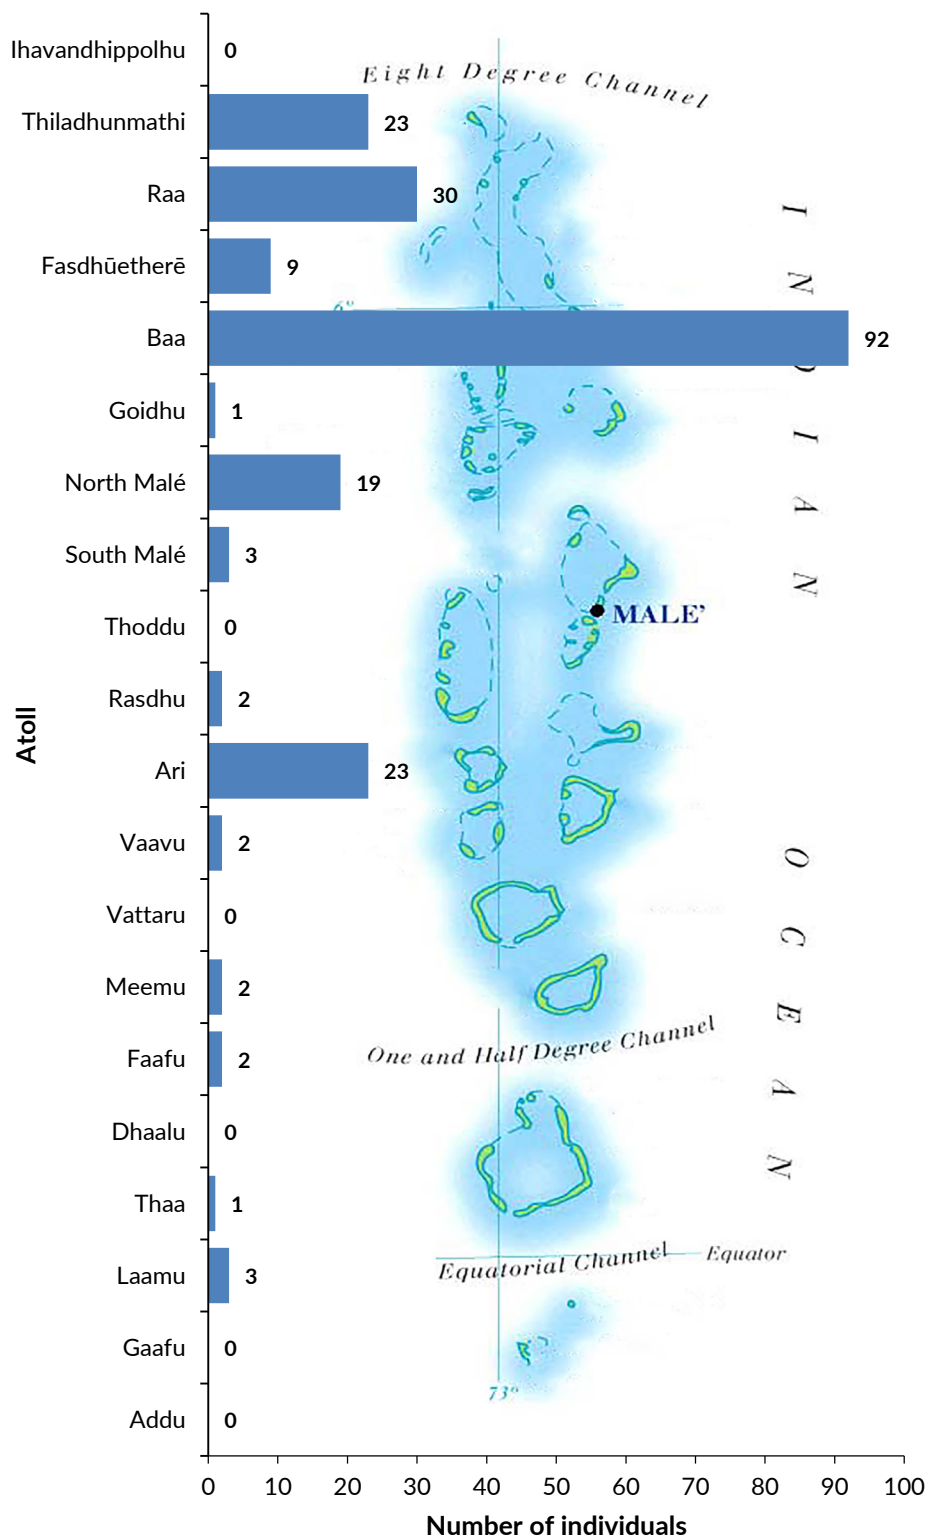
Ihavandhippolhu 0
Thiladhunmathi 23
Raa 30
Fasdhūetherē 9
Baa 92
Goidhu 1
North Malé 19
South Malé 3
Thoddu 0
Rasdhu 2
Ari 23
Vaavu 2
Vattaru 0
Meemu 2
Faafu 2
Dhaalu 0
Thaa 1
Laamu 3
Gaafu 0
Addu 0

Atoll

Eight Degree Channel
6°
INDIAN OCEAN
MALE'
One and Half Degree Channel
Equatorial Channel
Equator
73°

0 10 20 30 40 50 60 70 80 90 100
Number of individuals